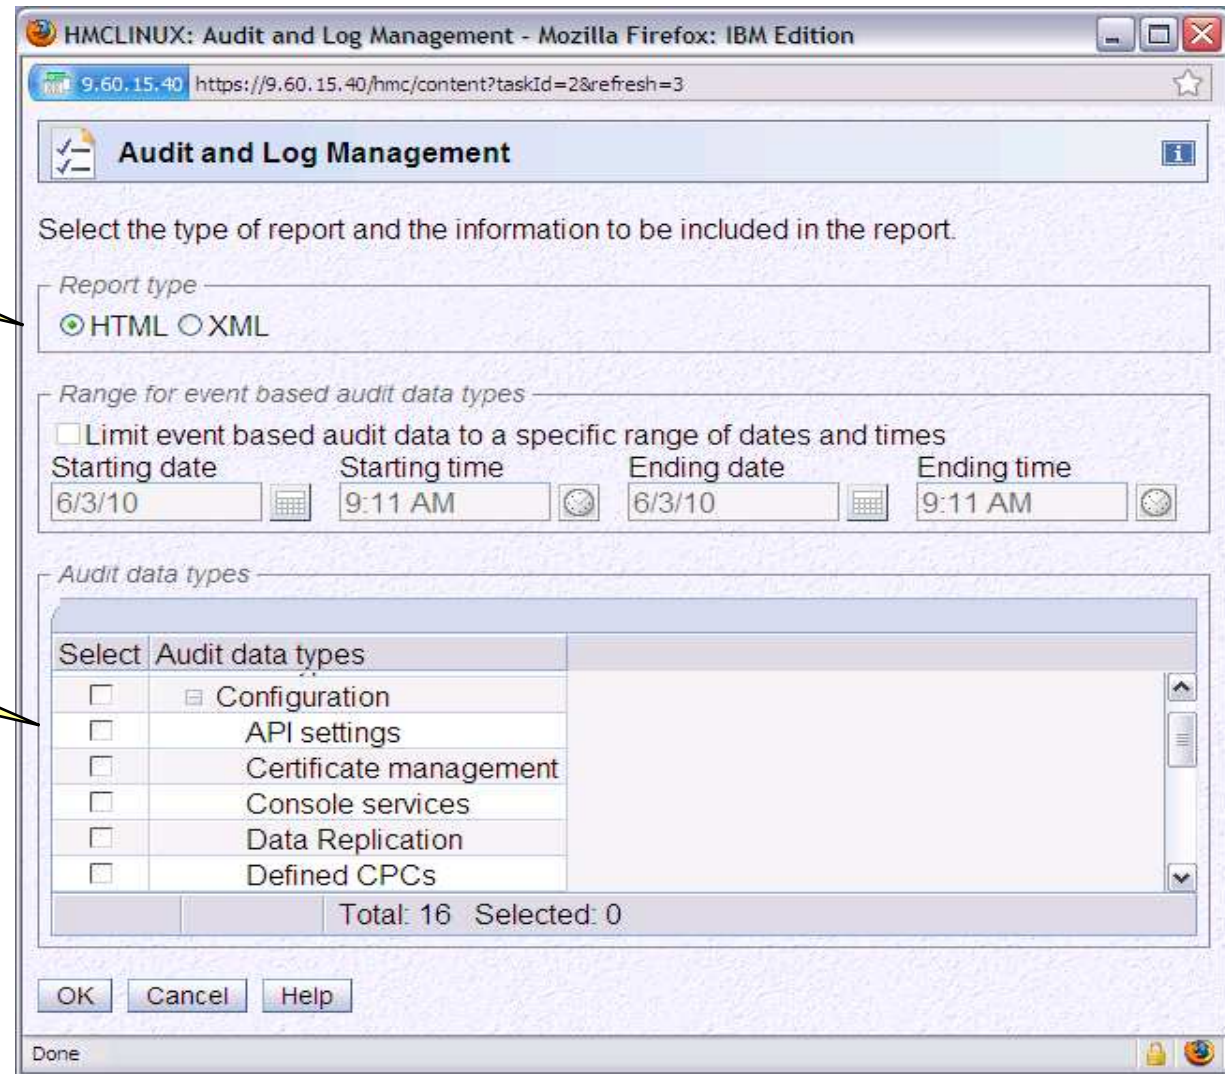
HMCLINUX: Audit and Log Management - Mozilla Firefox: IBM Edition

9.60.15.40 https://9.60.15.40/hmc/content?taskId=2&refresh=3

Audit and Log Management

Select the type of report and the information to be included in the report.

Report type

HTML XML

Range for event based audit data types

Limit event based audit data to a specific range of dates and times

| Starting date | Starting time | Ending date | Ending time |
|---|---|---|---|
| 6/3/10 | 9:11 AM | 6/3/10 | 9:11 AM |

Audit data types

| Select | Audit data types |
|---|---|
| | Configuration |
| | API settings |
| | Certificate management |
| | Console services |
| | Data Replication |
| | Defined CPCs |

Total: 16 Selected: 0

OK Cancel Help

Done